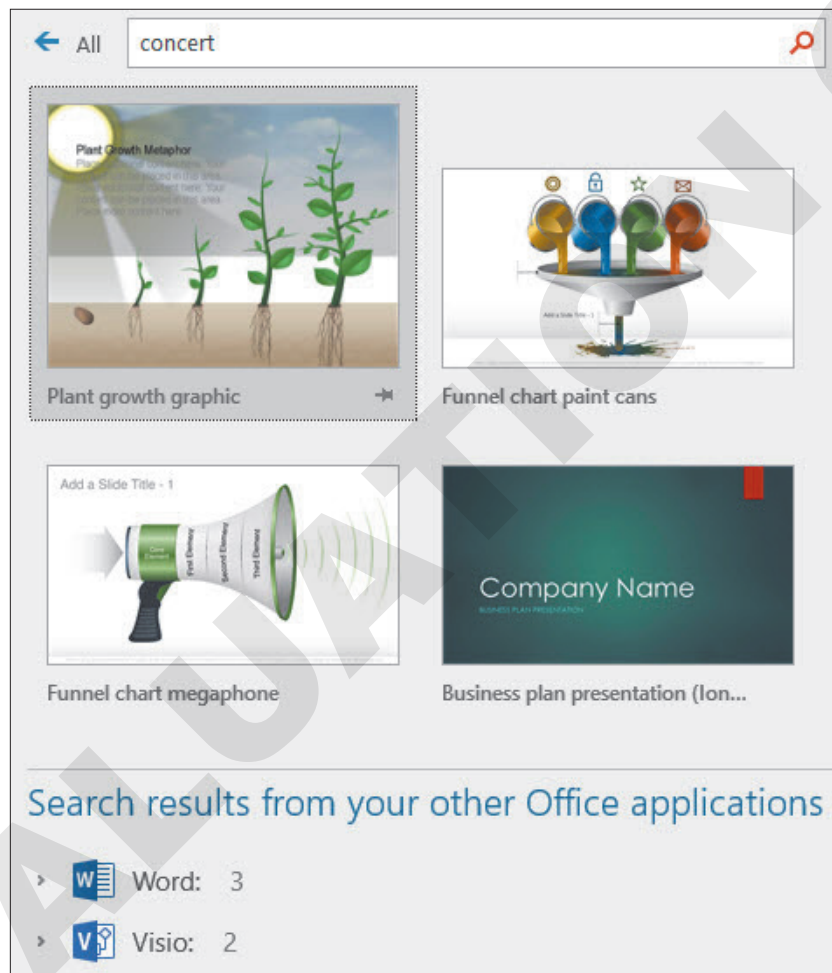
All

concert

Plant Growth Metaphor

Plant growth graphic

Funnel chart paint cans

Add a Slide Title - 1

Core Element

First Element

Second Element

Third Element

Funnel chart megaphone

Company Name

BUSINESS PLAN PRESENTATION

Business plan presentation (Ion...

Search results from your other Office applications

Word: 3

Visio: 2

ALUATION